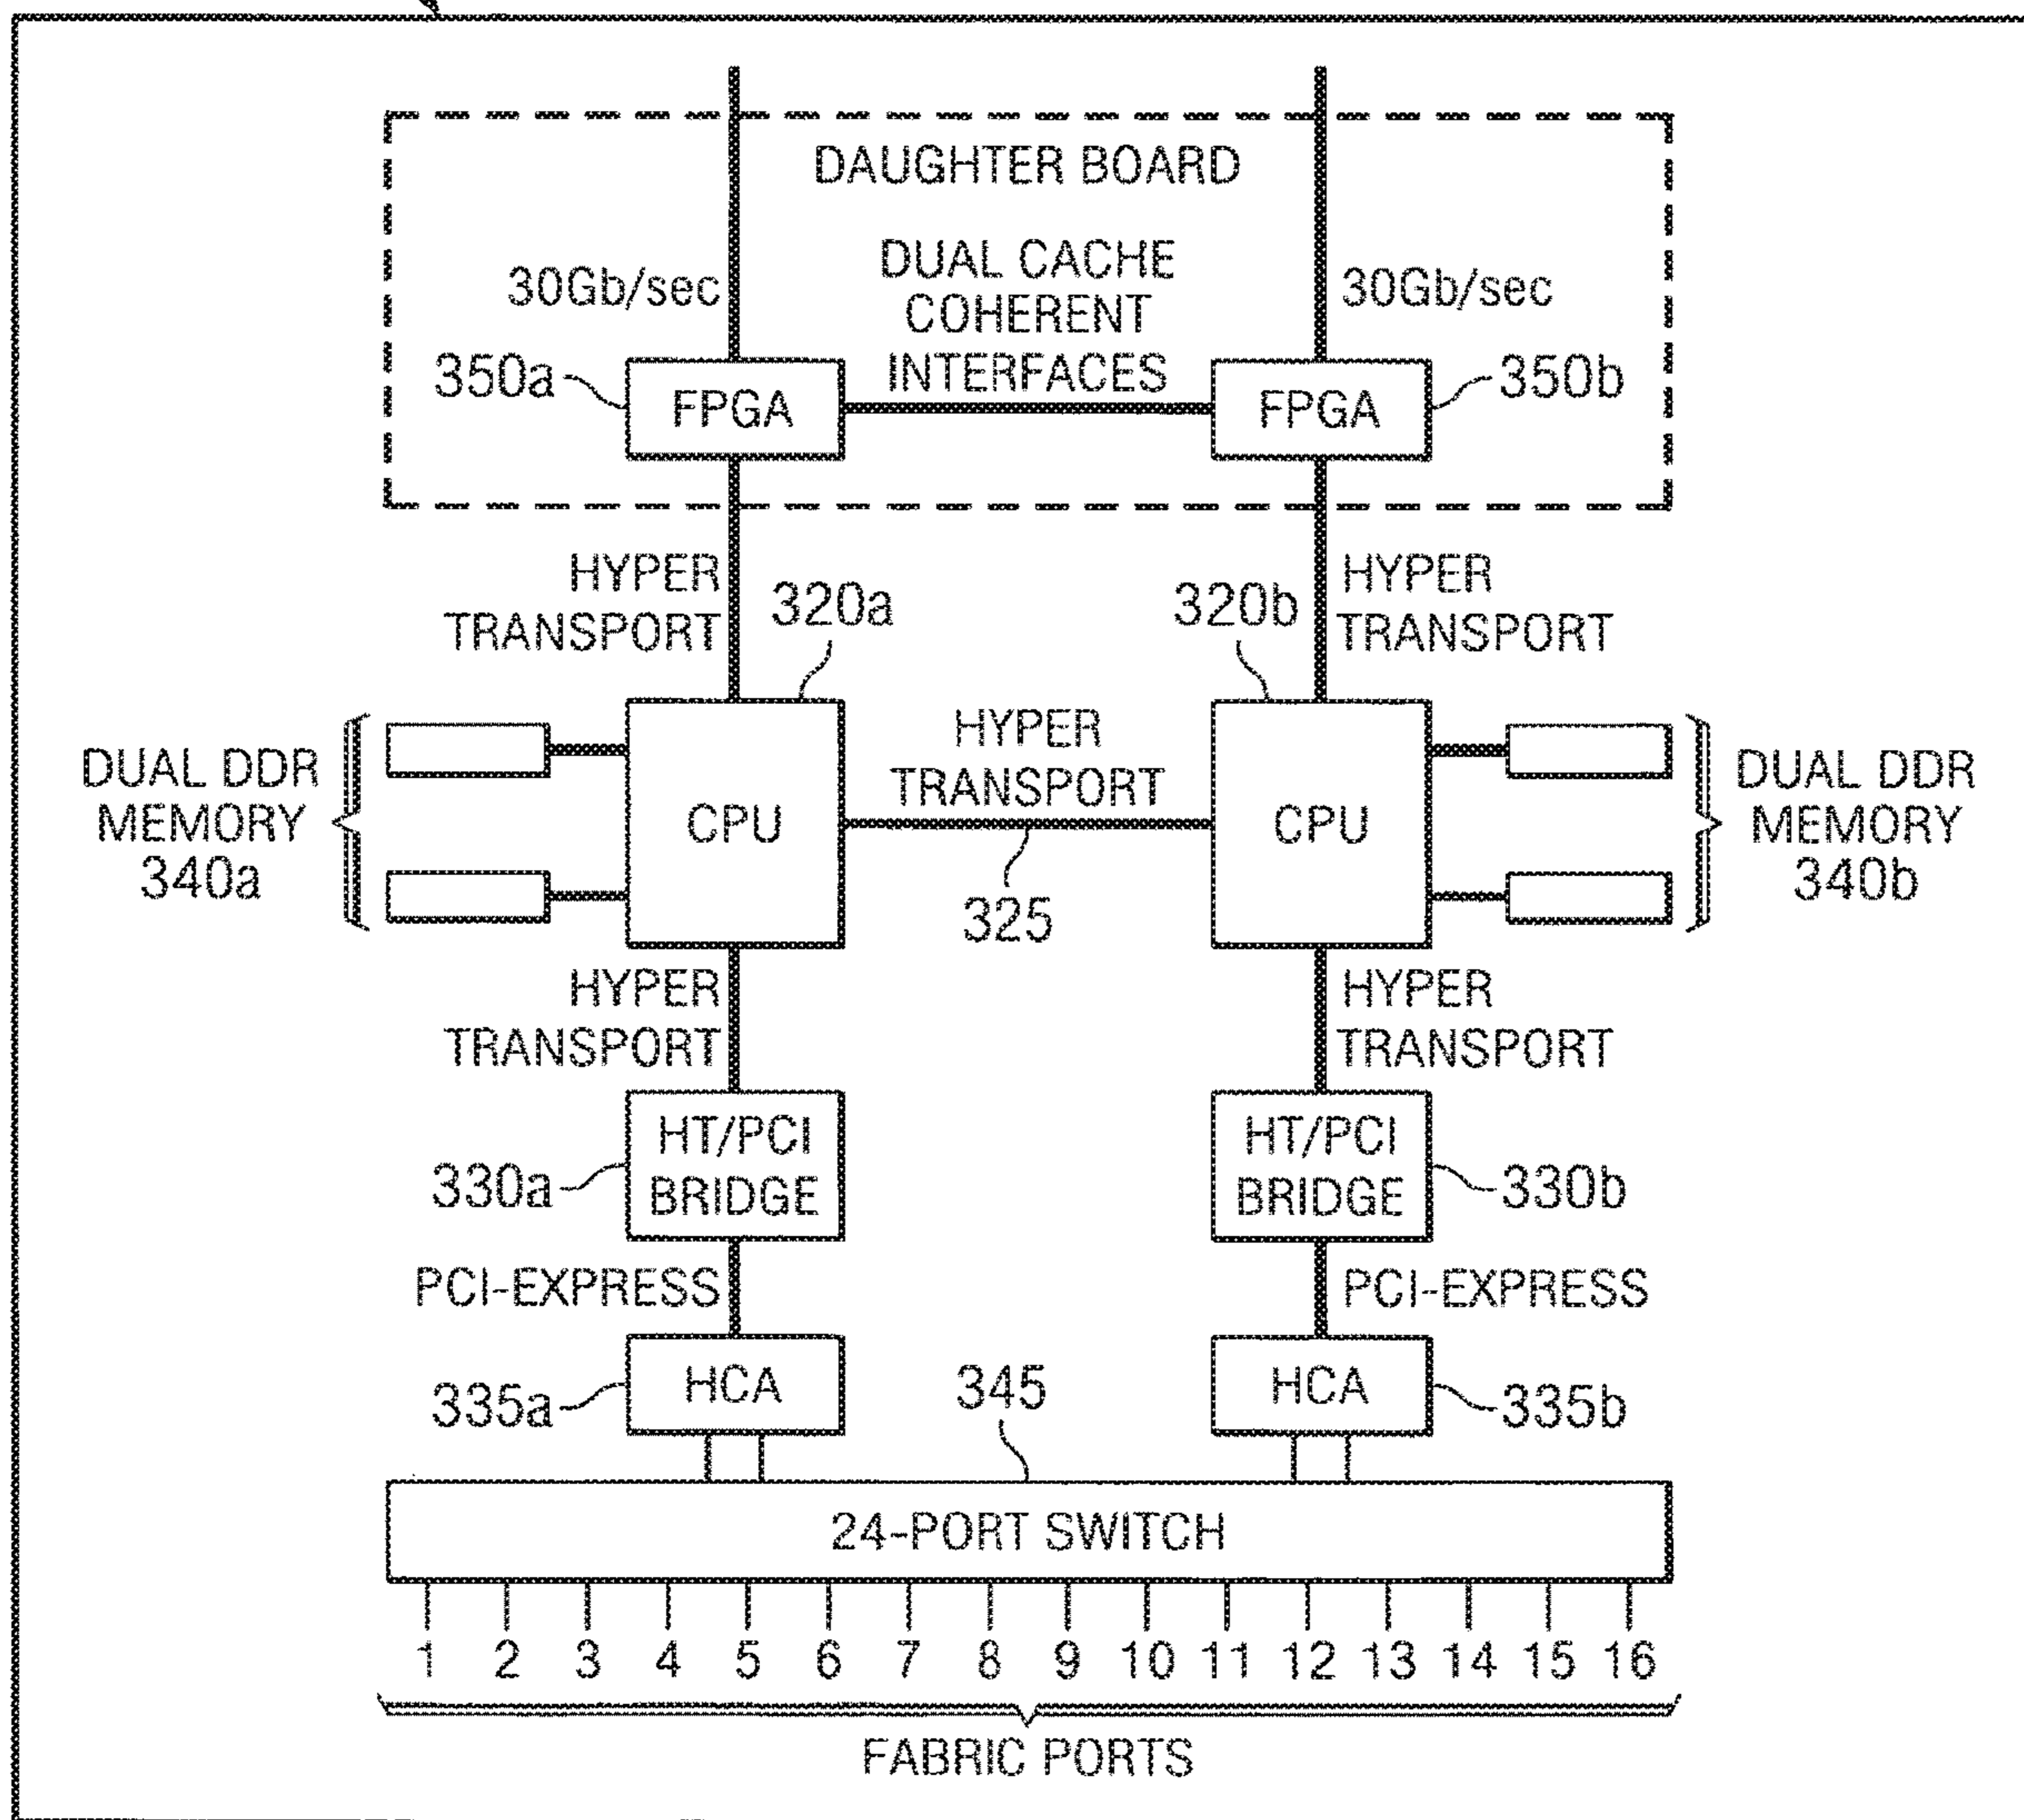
DAUGHTER BOARD

30Gb/sec

DUAL CACHE COHERENT INTERFACES

30Gb/sec

350a

FPGA

FPGA

350b

HYPER TRANSPORT

320a

320b

HYPER TRANSPORT

DUAL DDR MEMORY 340a

CPU

HYPER TRANSPORT

CPU

DUAL DDR MEMORY 340b

325

HYPER TRANSPORT

HYPER TRANSPORT

330a

HT/PCI BRIDGE

HT/PCI BRIDGE

330b

PCI-EXPRESS

PCI-EXPRESS

335a

HCA

345

HCA

335b

24-PORT SWITCH

1 2 3 4 5 6 7 8 9 10 11 12 13 14 15 16

FABRIC PORTS